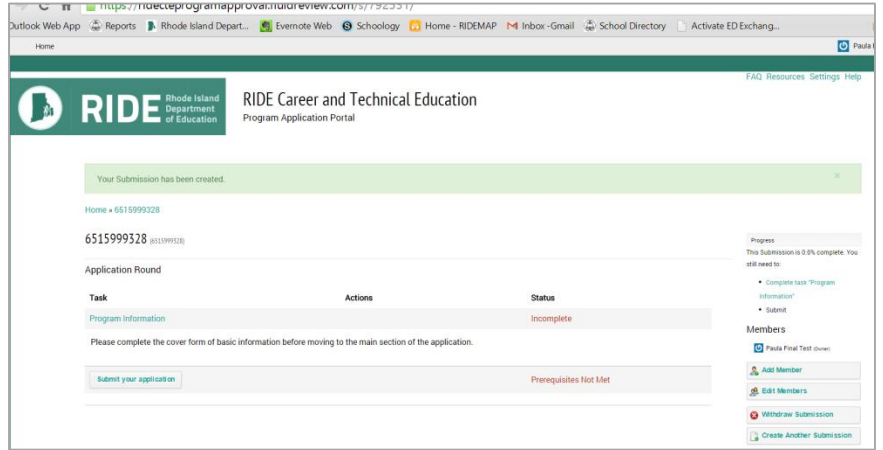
https://ridecteprogramapproval.fluidreview.com/s/792531/

Outlook Web App Reports Rhode Island Depart... Evernote Web Schoology Home - RIDEMAP Inbox -Gmail School Directory Activate ED Exchang...

Home

Paula

FAQ Resources Settings Help

RIDE Rhode Island Department of Education

RIDE Career and Technical Education
Program Application Portal

Your Submission has been created.

×

Home » 6515999328

6515999328 (6515999328)

Application Round

| Task | Actions | Status |
|---|---|---|
| Program Information | | Incomplete |

Please complete the cover form of basic information before moving to the main section of the application.

Submit your application

Prerequisites Not Met

Progress
This Submission is 0.0% complete. You still need to:
• Complete task "Program Information"
• Submit

Members

Paula Final Test (Owner)

Add Member
Edit Members
Withdraw Submission
Create Another Submission